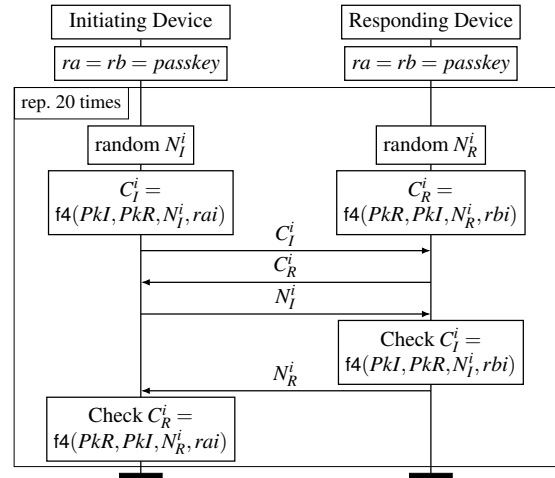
Initiating Device

Responding Device

$ra = rb = passkey$

$ra = rb = passkey$

rep. 20 times

random $N_I^i$

random $N_R^i$

$C_I^i = \mathsf{f4}(PkI, PkR, N_I^i, rai)$

$C_R^i = \mathsf{f4}(PkR, PkI, N_R^i, rbi)$

$C_I^i$

$C_R^i$

$N_I^i$

Check $C_I^i = \mathsf{f4}(PkI, PkR, N_I^i, rbi)$

$N_R^i$

Check $C_R^i = \mathsf{f4}(PkR, PkI, N_R^i, rai)$